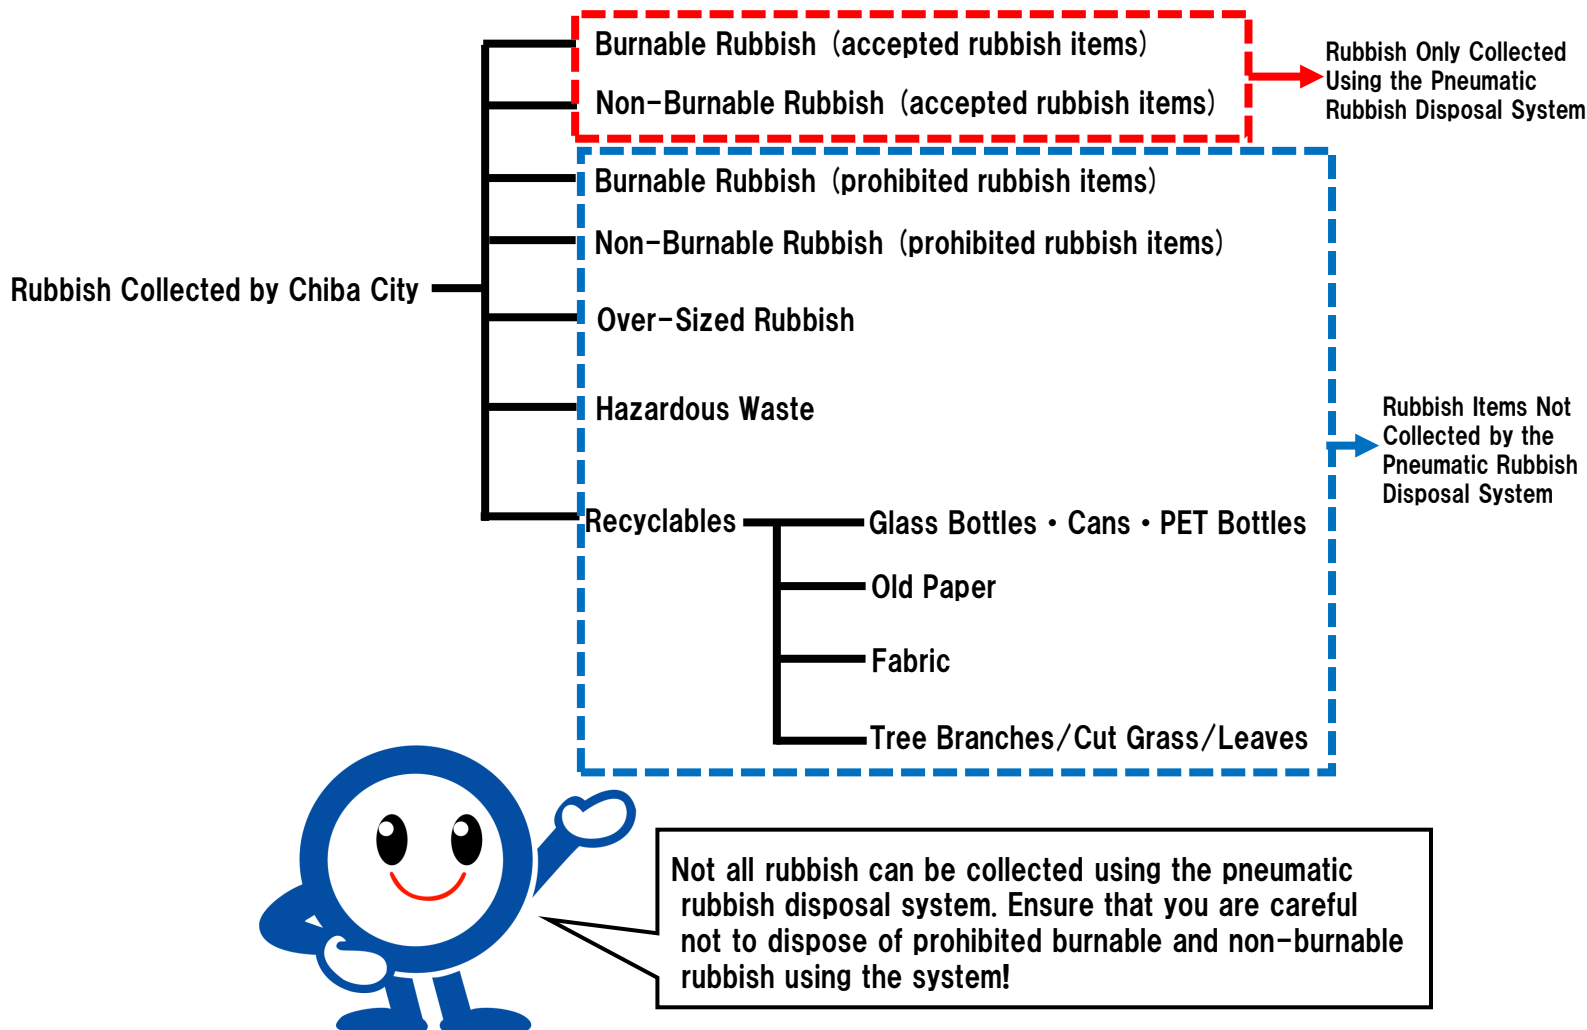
Rubbish Collected by Chiba City

Burnable Rubbish (accepted rubbish items)

Non-Burnable Rubbish (accepted rubbish items)

Rubbish Only Collected Using the Pneumatic Rubbish Disposal System

Burnable Rubbish (prohibited rubbish items)

Non-Burnable Rubbish (prohibited rubbish items)

Over-Sized Rubbish

Hazardous Waste

Recyclables

Glass Bottles・Cans・PET Bottles

Old Paper

Fabric

Tree Branches/Cut Grass/Leaves

Rubbish Items Not Collected by the Pneumatic Rubbish Disposal System

Not all rubbish can be collected using the pneumatic rubbish disposal system. Ensure that you are careful not to dispose of prohibited burnable and non-burnable rubbish using the system!